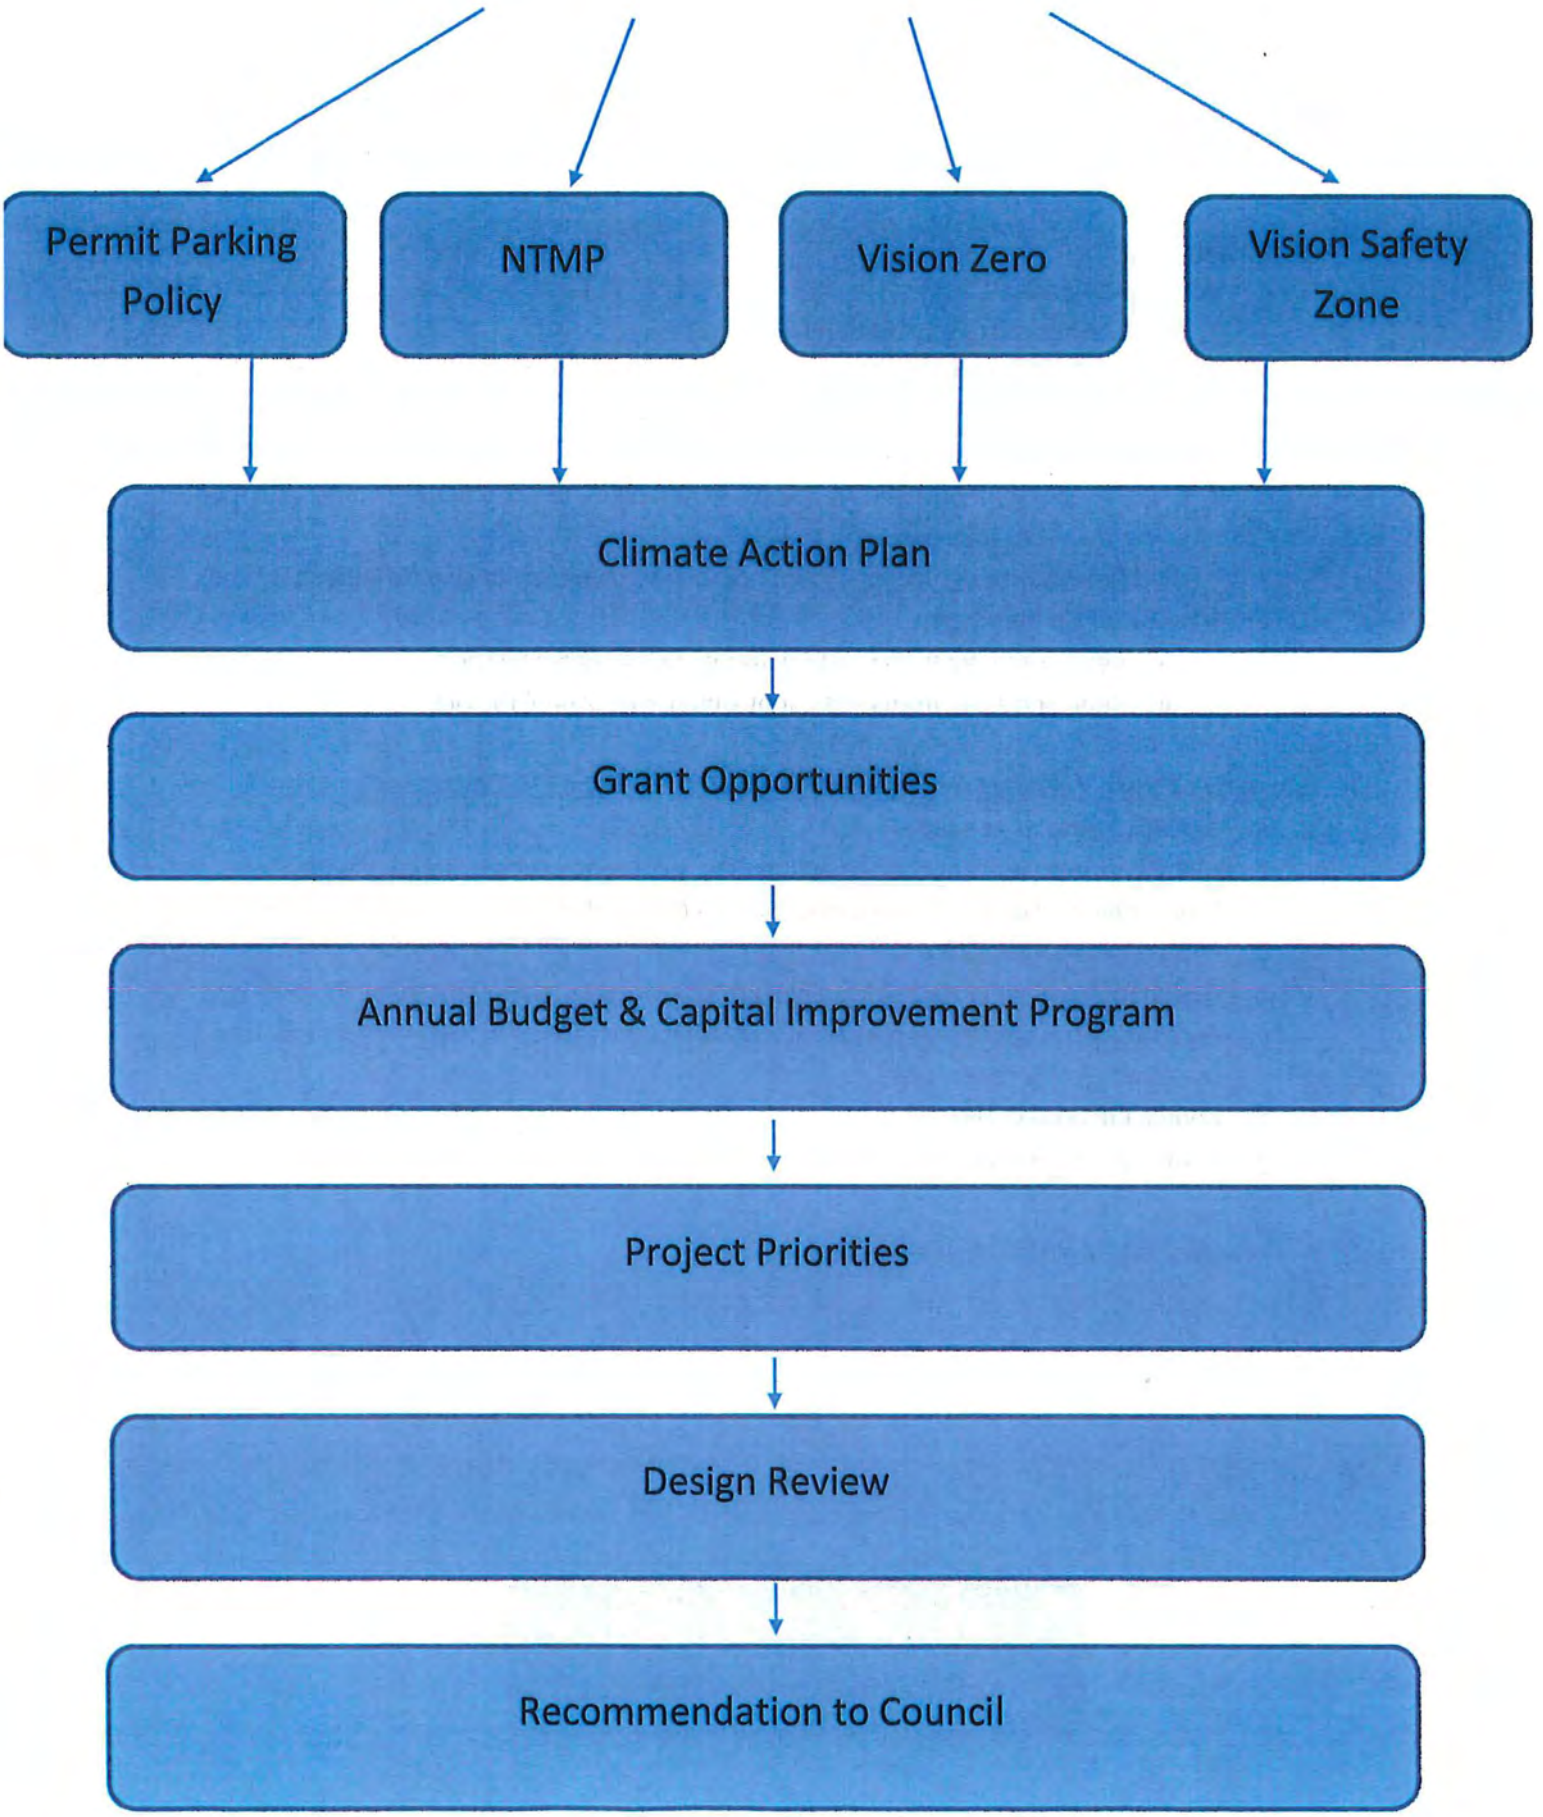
Permit Parking Policy

NTMP

Vision Zero

Vision Safety Zone

Climate Action Plan

Grant Opportunities

Annual Budget & Capital Improvement Program

Project Priorities

Design Review

Recommendation to Council